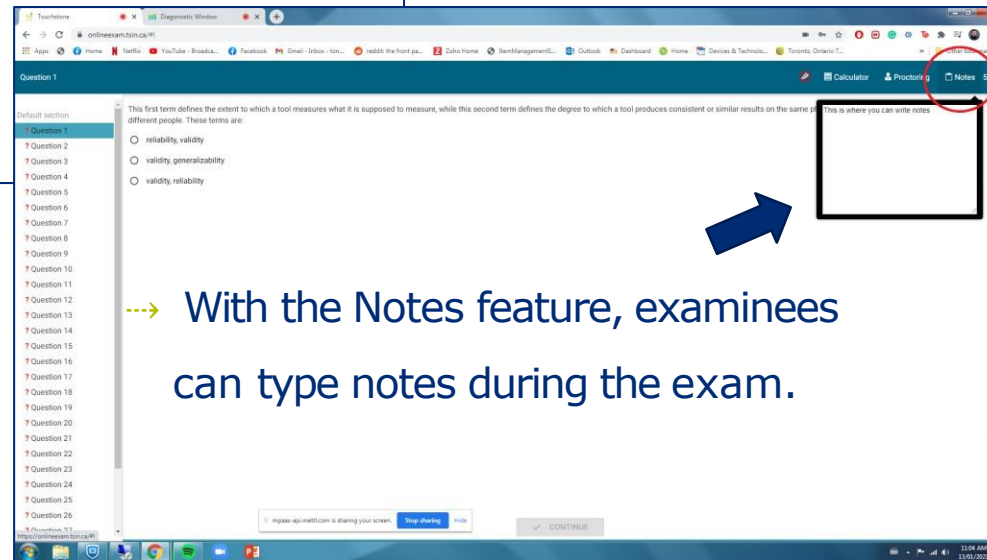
Touchstone
Diagnostic Window
onlineexam.tsin.ca/#!
Apps Home Netflix YouTube - Broadca... Facebook Gmail - Inbox - ton... reddit: the front pa... Zoho Home ItemManagementS... Outlook Dashboard Home Devices & Technolo... Toronto, Ontario 7... Other bookmarks

Question 1

Calculator Proctoring Notes

Default section
? Question 1
? Question 2
? Question 3
? Question 4
? Question 5
? Question 6
? Question 7
? Question 8
? Question 9
? Question 10
? Question 11
? Question 12
? Question 13
? Question 14
? Question 15
? Question 16
? Question 17
? Question 18
? Question 19
? Question 20
? Question 21
? Question 22
? Question 23
? Question 24
? Question 25
? Question 26
? Question 27

This first term defines the extent to which a tool measures what it is supposed to measure, while this second term defines the degree to which a tool produces consistent or similar results on the same p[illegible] different people. These terms are:

reliability, validity
validity, generalizability
validity, reliability

This is where you can write notes

With the Notes feature, examinees can type notes during the exam.

mpaas-api.mettl.com is sharing your screen. Stop sharing Hide

CONTINUE

https://onlineexam.tsin.ca/#!

11:04 AM
13/01/20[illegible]